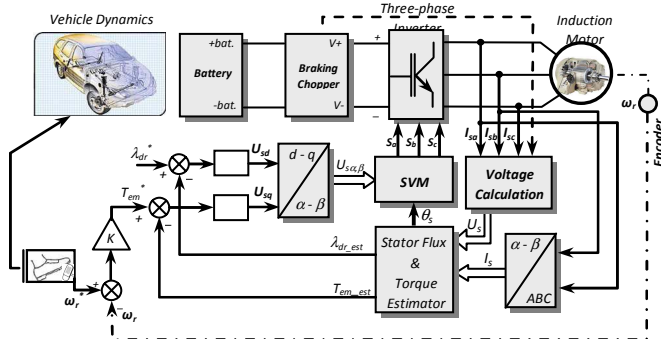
Vehicle Dynamics

Three-phase Inverter

Induction Motor

+bat.

-bat.

Battery

Braking Chopper

V+

V-

+

-

$\omega_r$

Encoder

$\lambda_{dr}^*$

+

-

$U_{sd}$

$d-q$

$\alpha-\beta$

$U_{s\alpha,\beta}$

SVM

$S_a$ $S_b$ $S_c$

$I_{sa}$ $I_{sb}$ $I_{sc}$

Voltage Calculation

$T_{em}^*$

+

-

$U_{sq}$

$\theta_s$

$U_s$

K

$\lambda_{dr\_est}$

Stator Flux & Torque Estimator

$I_s$

$\alpha-\beta$

ABC

$T_{em\_est}$

$\omega_r^*$

+

-

$\omega_r$